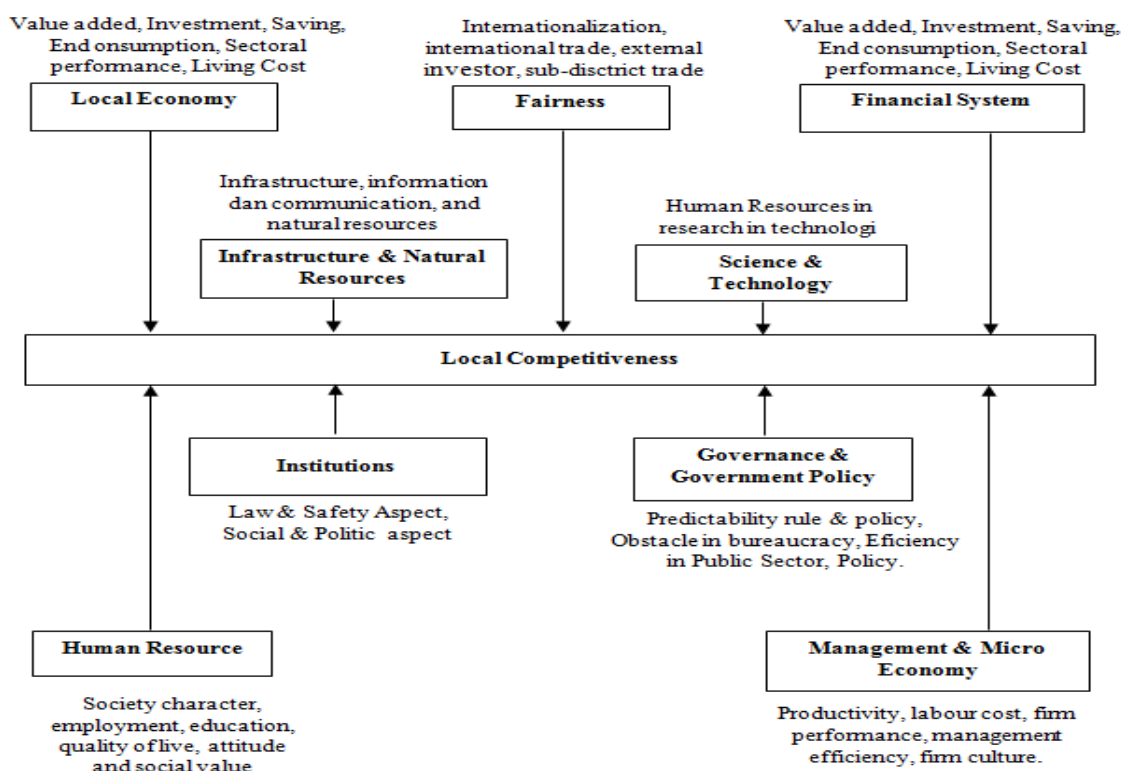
Value added, Investment, Saving, End onsumption, Sectoral performance, Living Cost

Local Economy

Internationalization, international trade, external investor, sub-disctrict trade

Fairness

Value added, Investment, Saving, End consumption, Sectoral performance, Living Cost

Financial System

Infrastructure, information dan communication, and natural resources

Infrastructure & Natural Resources

Human Resources in research in technologi

Science & Technology

Local Competitiveness

Institutions

Law & Safety Aspect, Social & Politic aspect

Governance & Government Policy

Predictability rule & policy, Obstacle in bureaucracy, Eficiency in Public Sector, Policy.

Human Resource

Society character, employment, education, quality of live, attitude and social value

Management & Micro Economy

Productivity, labour cost, firm performance, management efficiency, firm culture.